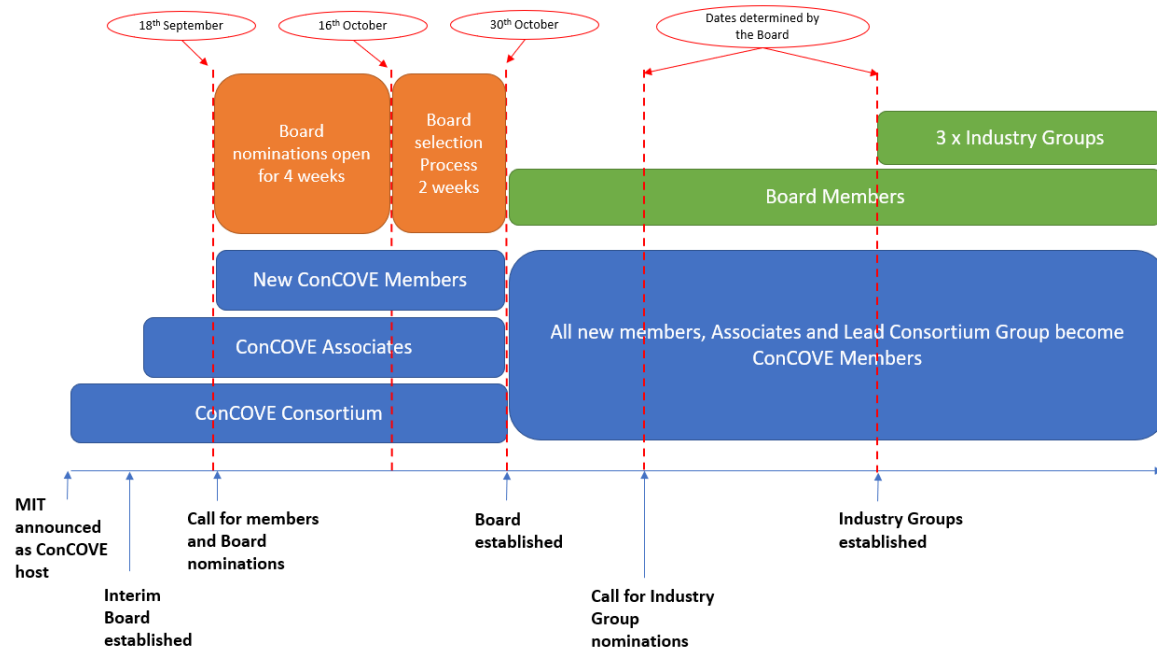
18th September

16th October

30th October

Dates determined by the Board

Board nominations open for 4 weeks

Board selection Process 2 weeks

3 x Industry Groups

Board Members

New ConCOVE Members

ConCOVE Associates

ConCOVE Consortium

All new members, Associates and Lead Consortium Group become ConCOVE Members

MIT announced as ConCOVE host

Interim Board established

Call for members and Board nominations

Board established

Call for Industry Group nominations

Industry Groups established